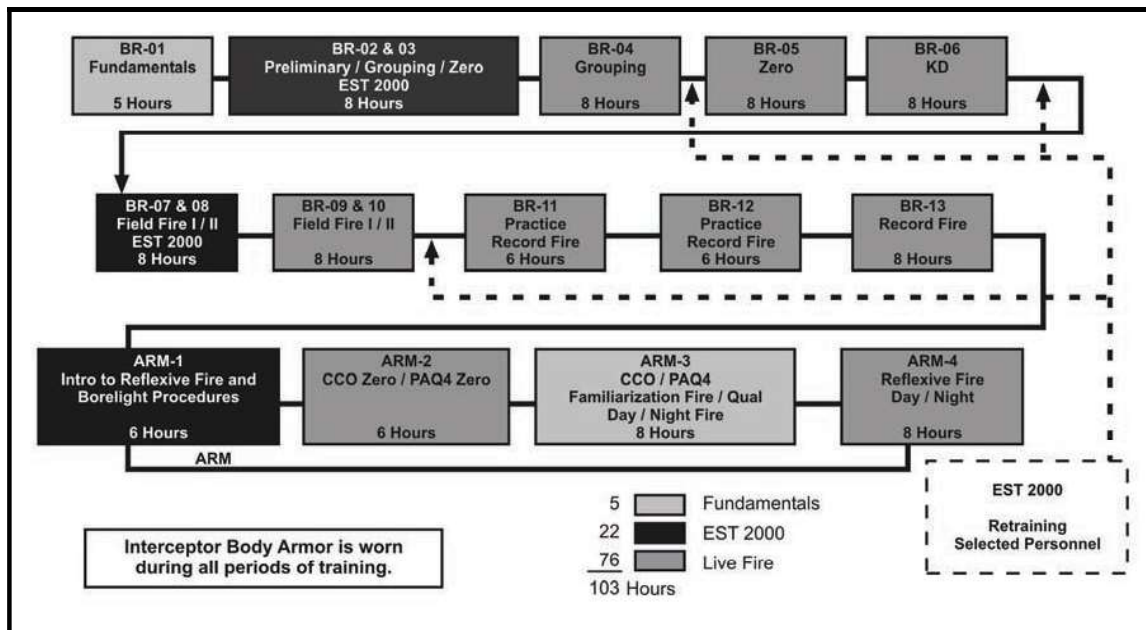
BR-01
Fundamentals
5 Hours

BR-02 & 03
Preliminary / Grouping / Zero
EST 2000
8 Hours

BR-04
Grouping
8 Hours

BR-05
Zero
8 Hours

BR-06
KD
8 Hours

BR-07 & 08
Field Fire I / II
EST 2000
8 Hours

BR-09 & 10
Field Fire I / II
8 Hours

BR-11
Practice
Record Fire
6 Hours

BR-12
Practice
Record Fire
6 Hours

BR-13
Record Fire
8 Hours

ARM-1
Intro to Reflexive Fire and
Borelight Procedures
6 Hours

ARM-2
CCO Zero / PAQ4 Zero
6 Hours

ARM-3
CCO / PAQ4
Familiarization Fire / Qual
Day / Night Fire
8 Hours

ARM-4
Reflexive Fire
Day / Night
8 Hours

ARM

| | |
|---|---|
| 5 | Fundamentals |
| 22 | EST 2000 |
| 76 | Live Fire |
| 103 Hours | |

Interceptor Body Armor is worn during all periods of training.

EST 2000
Retraining
Selected Personnel